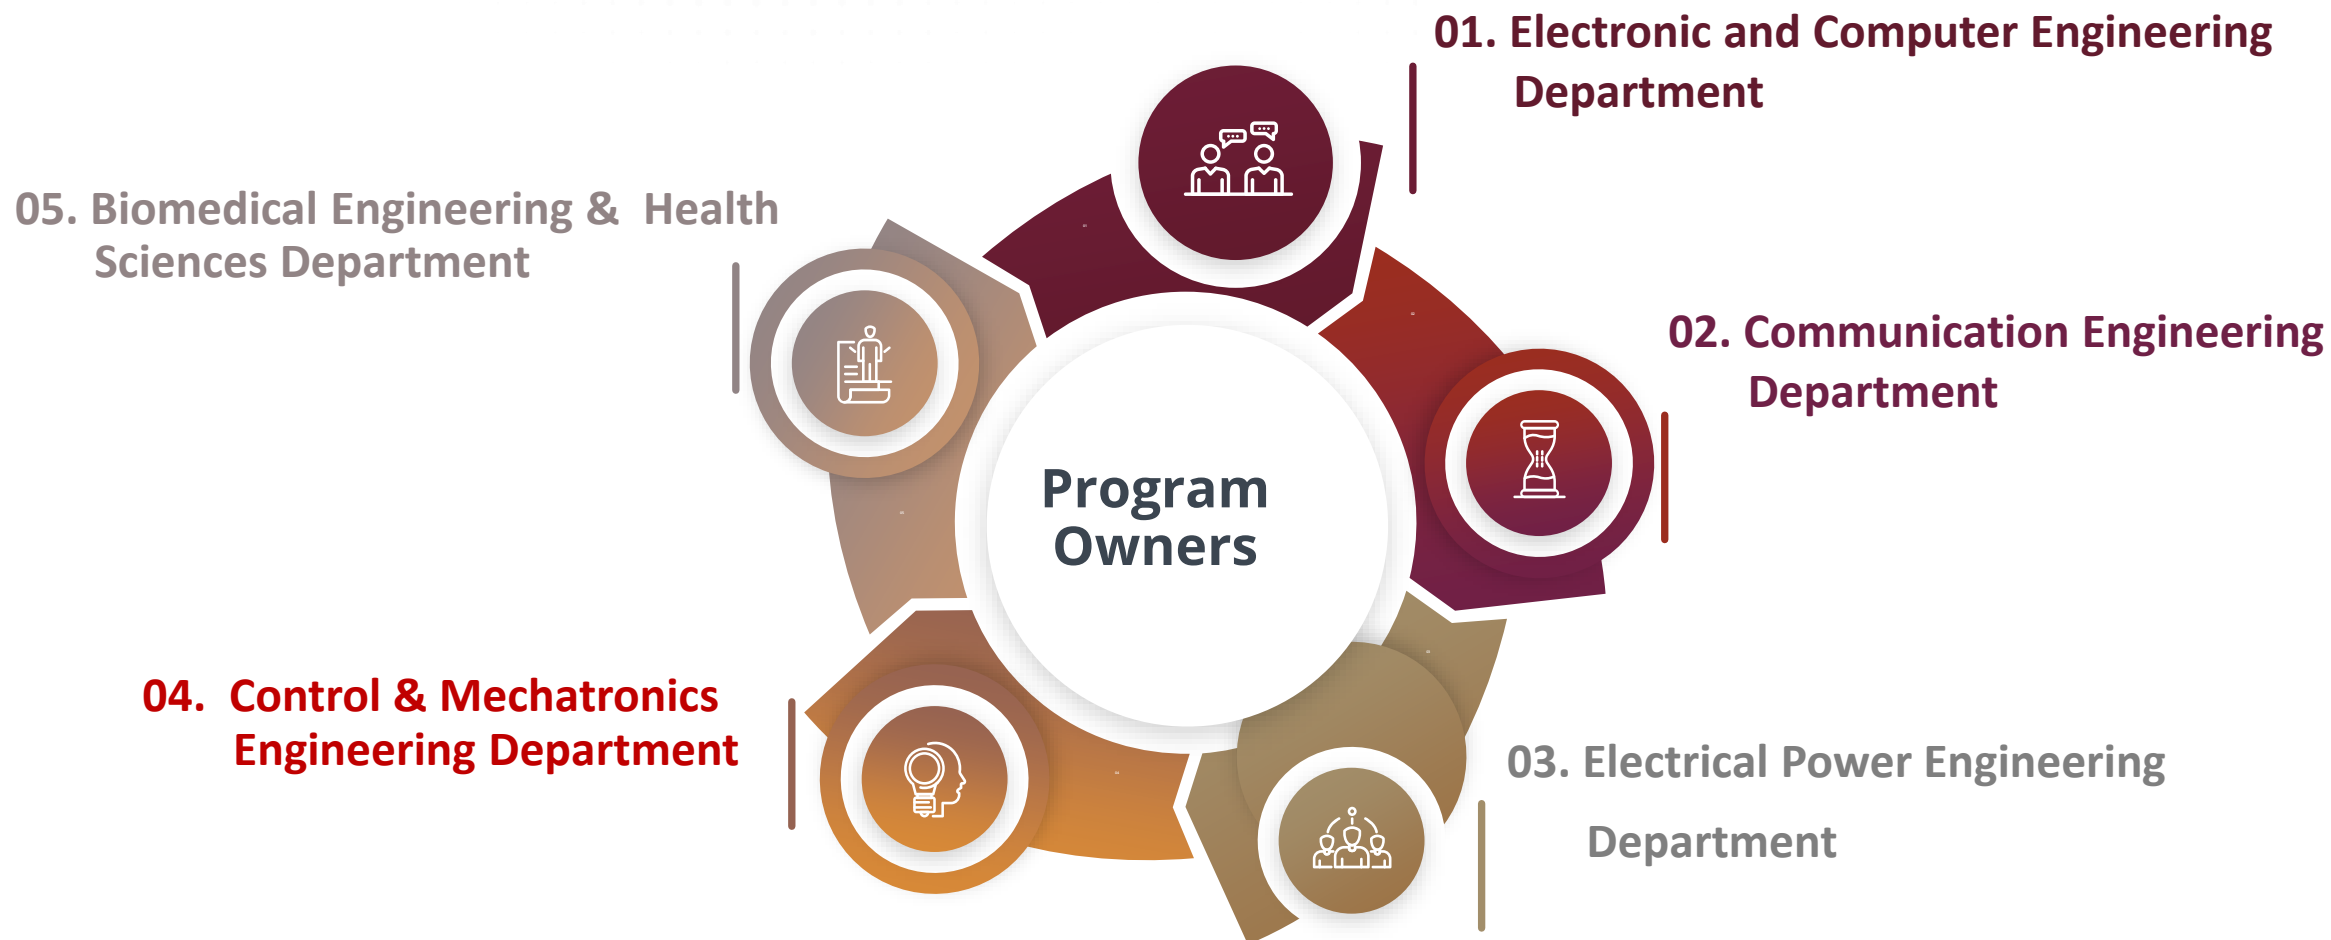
01. Electronic and Computer Engineering Department

05. Biomedical Engineering & Health Sciences Department

02. Communication Engineering Department

Program Owners

04. Control & Mechatronics Engineering Department

03. Electrical Power Engineering

Department